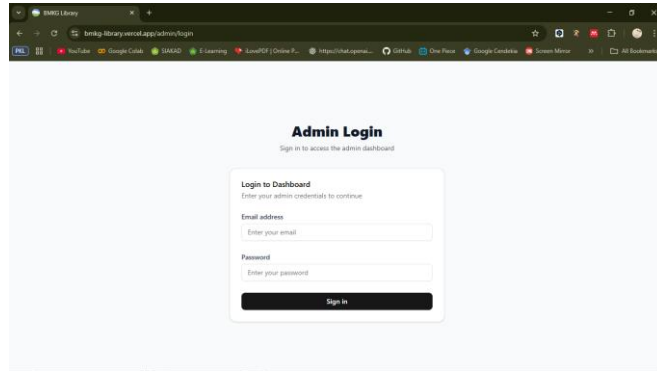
BMKG Library

bmkg-library.vercel.app/admin/login

PKL YouTube Google Colab SIAKAD E-Learning iLovePDF | Online P... https://chat.openai... GitHub One Piece Google Credentials Screen Mirror All Bookmarks

Admin Login

Sign in to access the admin dashboard

Login to Dashboard

Enter your admin credentials to continue

Email address

Enter your email

Password

Enter your password

Sign in